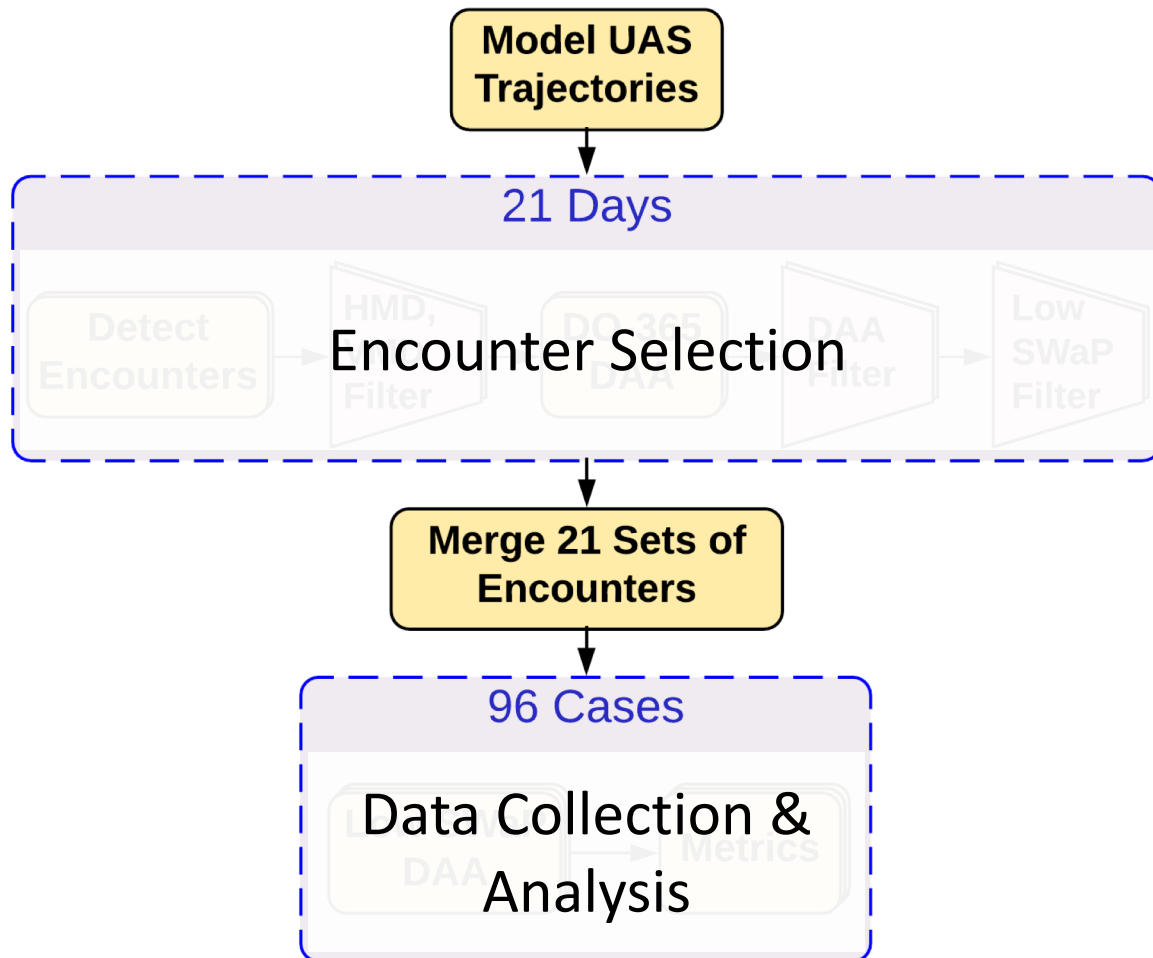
Model UAS Trajectories

21 Days

Detect Encounters

HMD, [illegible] Filter

DO-365 DAA

DAA Filter

Low SWaP Filter

Encounter Selection

Merge 21 Sets of Encounters

96 Cases

L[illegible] DAA

Metrics

Data Collection & Analysis